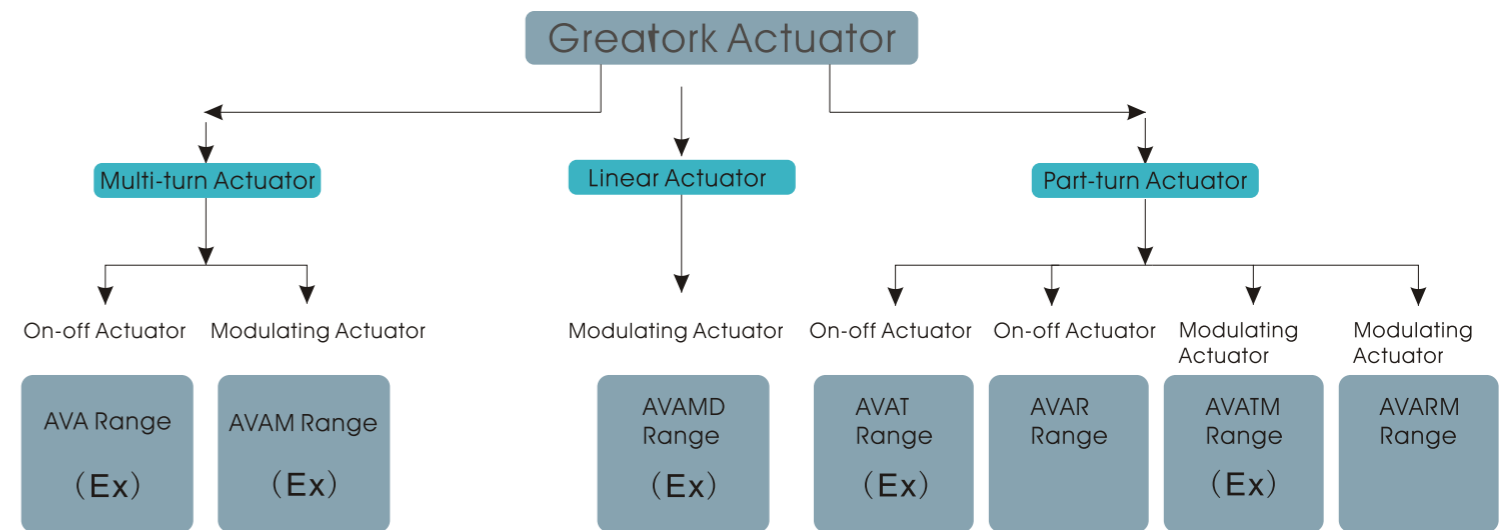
Greatork Actuator

Multi-turn Actuator

Linear Actuator

Part-turn Actuator

On-off Actuator

Modulating Actuator

Modulating Actuator

On-off Actuator

On-off Actuator

Modulating Actuator

Modulating Actuator

AVA Range

（Ex）

AVAM Range

（Ex）

AVAMD Range

（Ex）

AVAT Range

（Ex）

AVAR Range

AVATM Range

（Ex）

AVARM Range